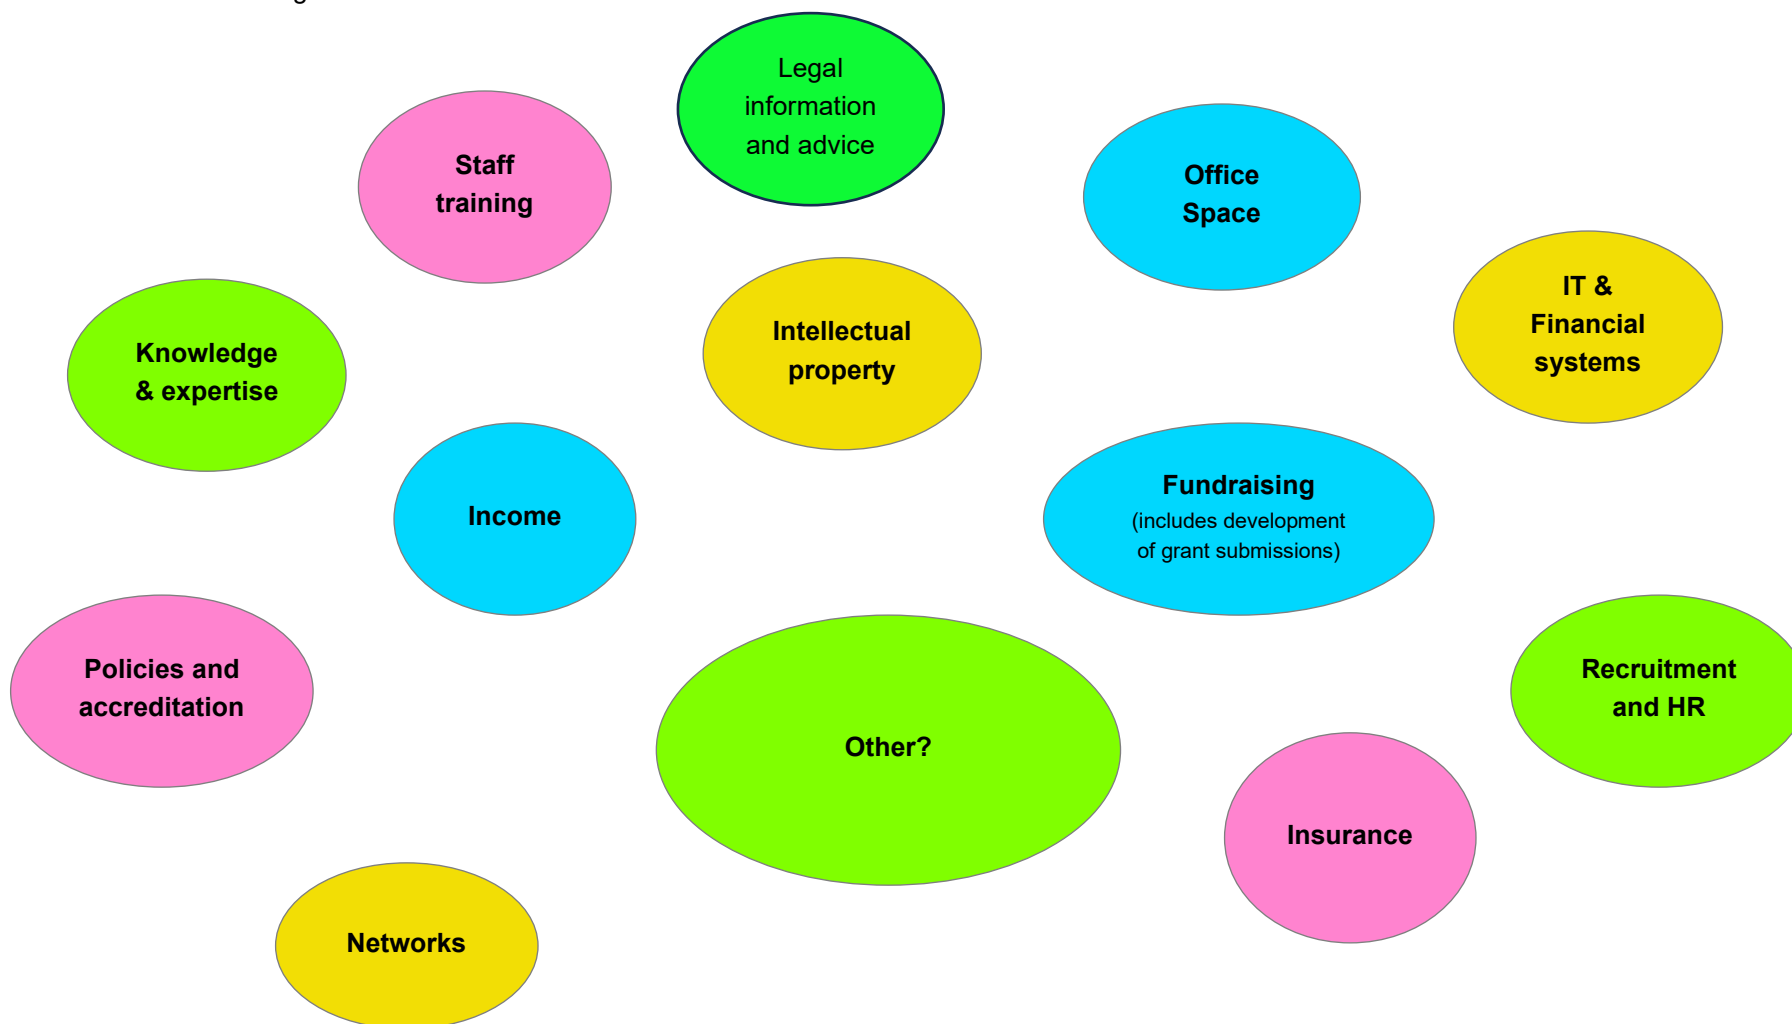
Legal information and advice

Staff training

Office Space

Intellectual property

IT & Financial systems

Knowledge & expertise

Income

Fundraising (includes development of grant submissions)

Policies and accreditation

Other?

Recruitment and HR

Insurance

Networks